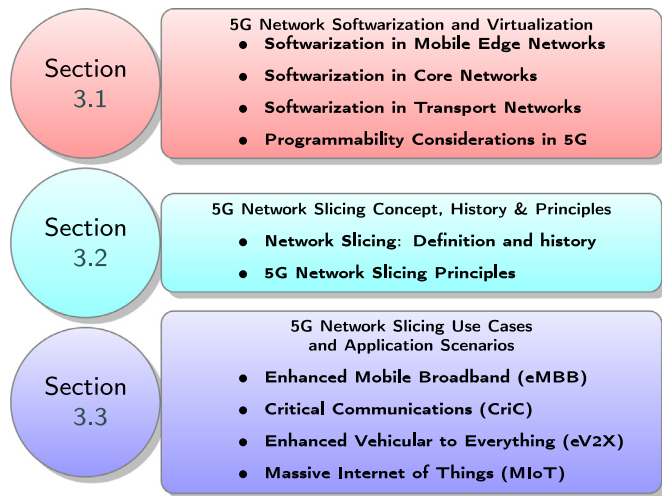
Section 3.1

5G Network Softwarization and Virtualization
- Softwarization in Mobile Edge Networks
- Softwarization in Core Networks
- Softwarization in Transport Networks
- Programmability Considerations in 5G

Section 3.2

5G Network Slicing Concept, History & Principles
- Network Slicing: Definition and history
- 5G Network Slicing Principles

Section 3.3

5G Network Slicing Use Cases and Application Scenarios
- Enhanced Mobile Broadband (eMBB)
- Critical Communications (CriC)
- Enhanced Vehicular to Everything (eV2X)
- Massive Internet of Things (MIoT)